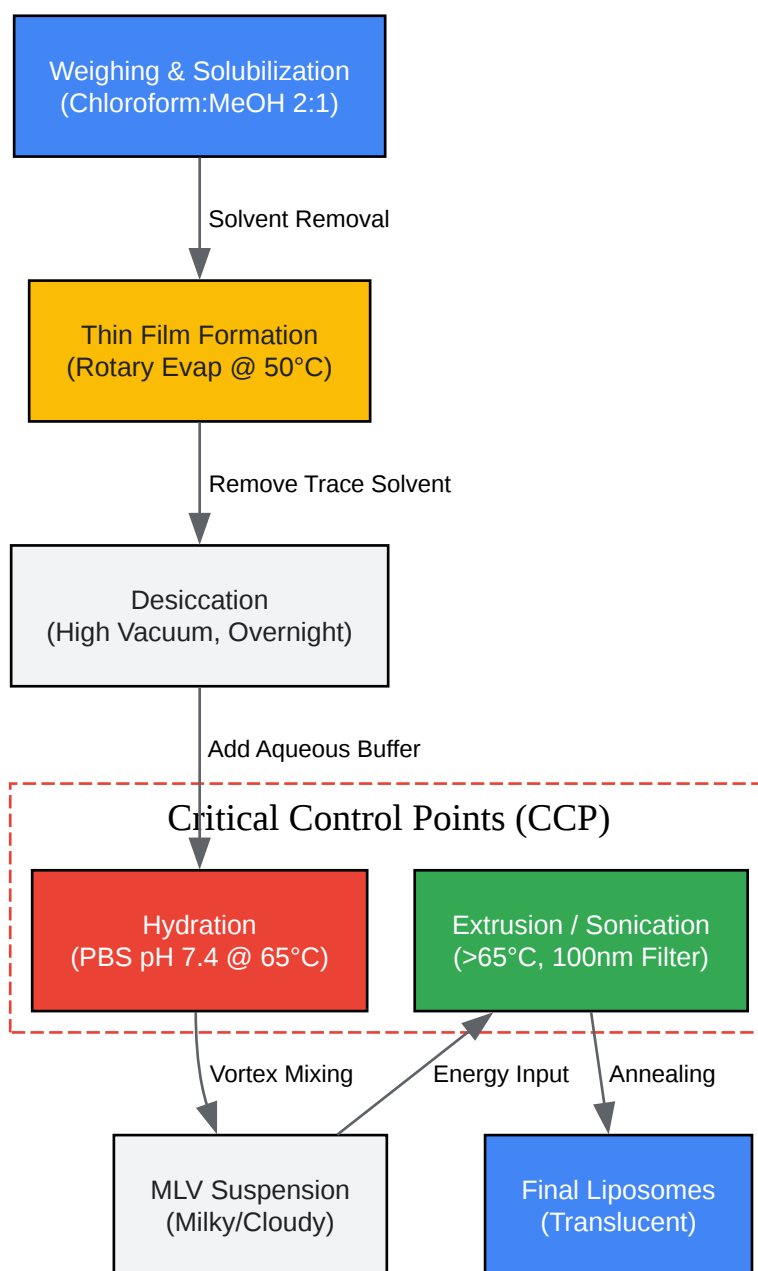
Weighing & Solubilization
(Chloroform:MeOH 2:1)

Solvent Removal

Thin Film Formation
(Rotary Evap @ 50°C)

Remove Trace Solvent

Desiccation
(High Vacuum, Overnight)

Add Aqueous Buffer

Critical Control Points (CCP)

Hydration
(PBS pH 7.4 @ 65°C)

Extrusion / Sonication
(>65°C, 100nm Filter)

Vortex Mixing

Energy Input

Annealing

MLV Suspension
(Milky/Cloudy)

Final Liposomes
(Translucent)